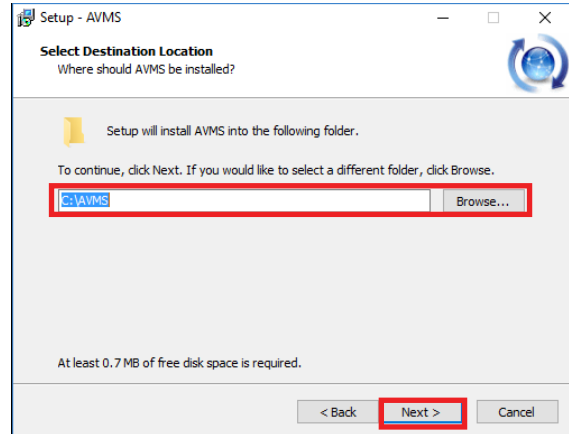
Setup - AVMS

Select Destination Location
Where should AVMS be installed?

Setup will install AVMS into the following folder.

To continue, click Next. If you would like to select a different folder, click Browse.

C:\AVMS

Browse...

At least 0.7 MB of free disk space is required.

< Back

Next >

Cancel